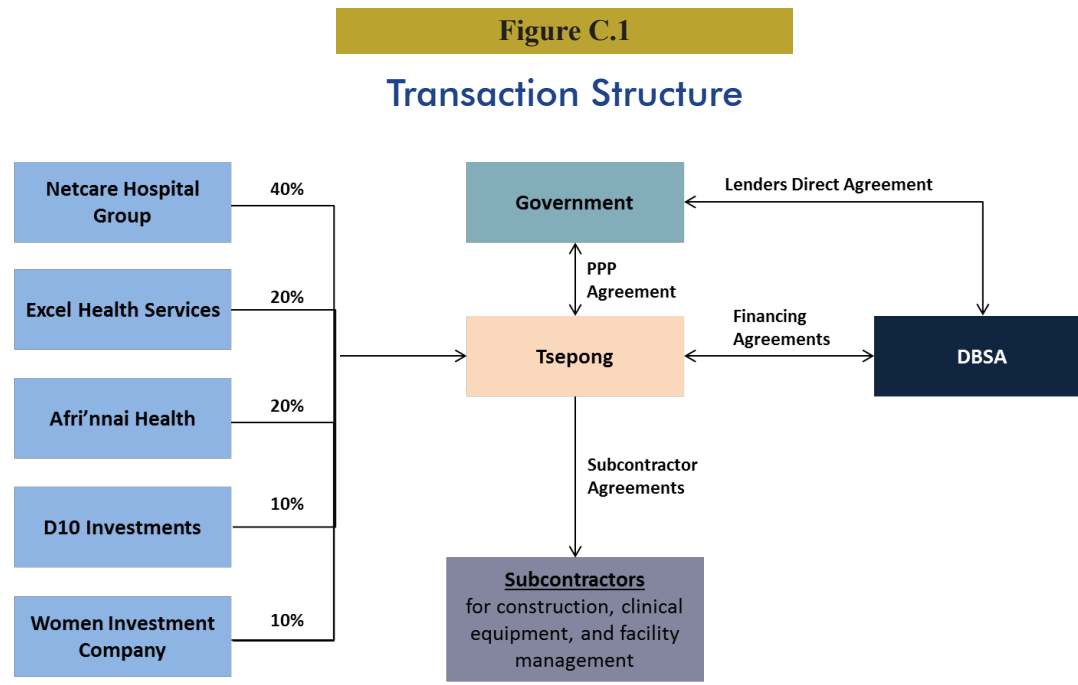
Figure C.1

Transaction Structure

Netcare Hospital Group
40%

Excel Health Services
20%

Afri'nnai Health
20%

D10 Investments
10%

Women Investment Company
10%

Government

Lenders Direct Agreement

PPP Agreement

Tsepong

Financing Agreements

DBSA

Subcontractor Agreements

Subcontractors
for construction, clinical equipment, and facility management